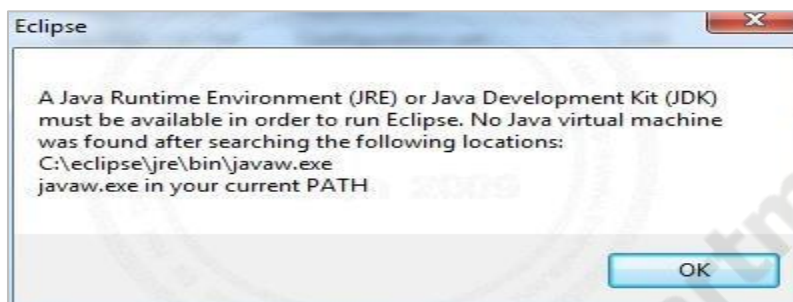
Eclipse

A Java Runtime Environment (JRE) or Java Development Kit (JDK) must be available in order to run Eclipse. No Java virtual machine was found after searching the following locations:
C:\eclipse\jre\bin\javaw.exe
javaw.exe in your current PATH

OK